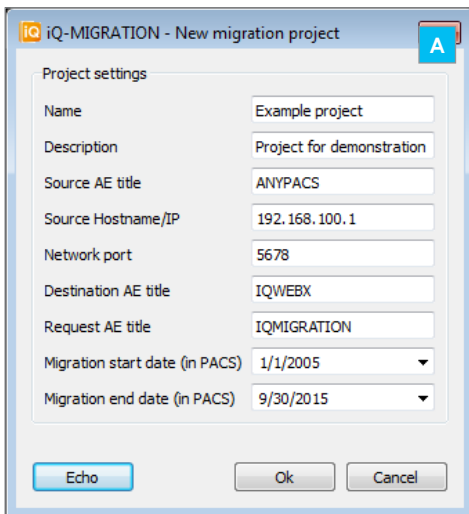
iQ iQ-MIGRATION - New migration project

A

Project settings

Name | Example project
Description | Project for demonstration
Source AE title | ANYPACS
Source Hostname/IP | 192.168.100.1
Network port | 5678
Destination AE title | IQWEBX
Request AE title | IQMIGRATION
Migration start date (in PACS) | 1/1/2005
Migration end date (in PACS) | 9/30/2015

Echo

Ok

Cancel